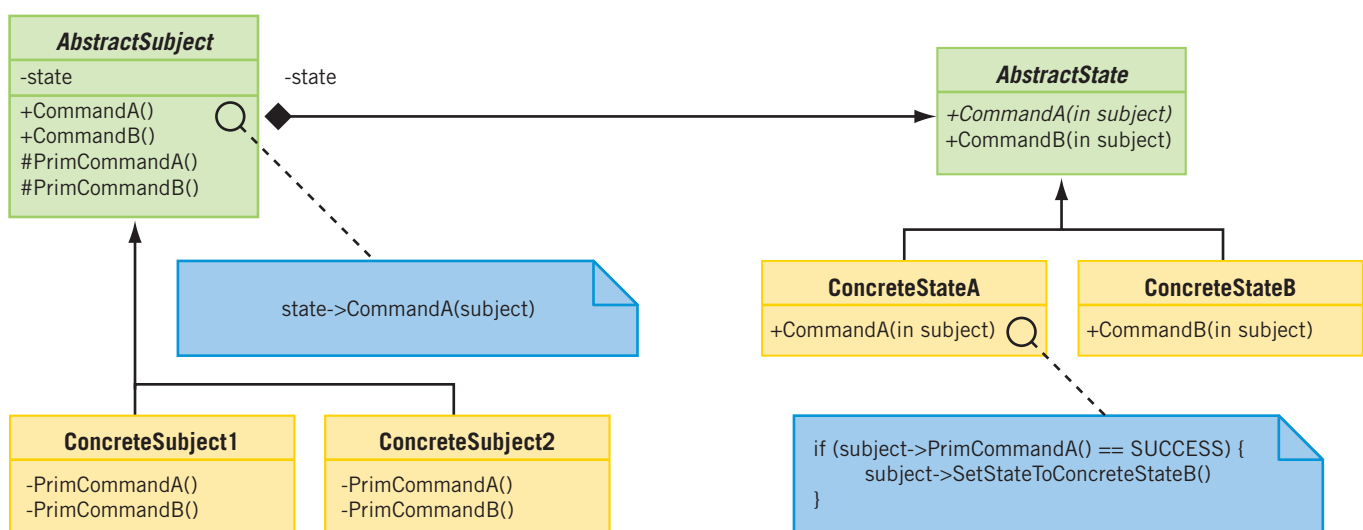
AbstractSubject

-state

+CommandA()
+CommandB()
#PrimCommandA()
#PrimCommandB()

-state

AbstractState

+CommandA(in subject)
+CommandB(in subject)

state->CommandA(subject)

ConcreteStateA

+CommandA(in subject)

ConcreteStateB

+CommandB(in subject)

ConcreteSubject1

-PrimCommandA()
-PrimCommandB()

ConcreteSubject2

-PrimCommandA()
-PrimCommandB()

if (subject->PrimCommandA() == SUCCESS) {
subject->SetStateToConcreteStateB()
}